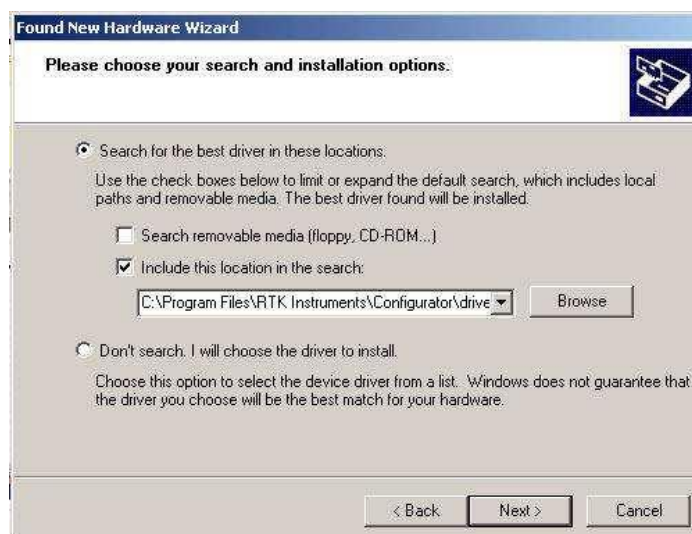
Found New Hardware Wizard

Please choose your search and installation options.

Search for the best driver in these locations.

Use the check boxes below to limit or expand the default search, which includes local paths and removable media. The best driver found will be installed.

Search removable media (floppy, CD-ROM...)

Include this location in the search:

C:\Program Files\RTK Instruments\Configurator\drive

Browse

Don't search. I will choose the driver to install.

Choose this option to select the device driver from a list. Windows does not guarantee that the driver you choose will be the best match for your hardware.

< Back

Next >

Cancel